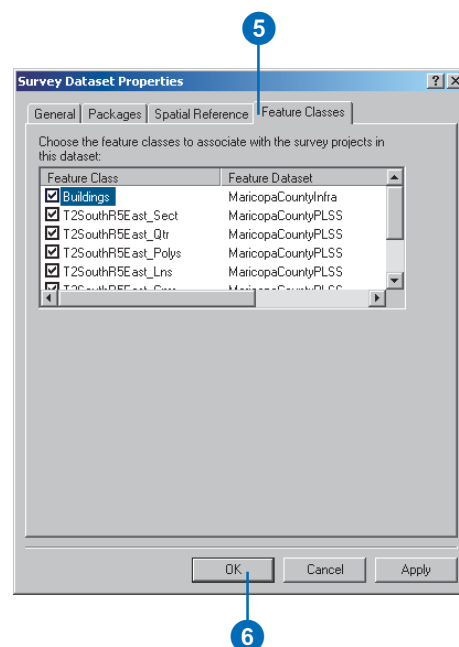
5

Survey Dataset Properties

?
X

General
Packages
Spatial Reference
Feature Classes

Choose the feature classes to associate with the survey projects in this dataset:

| Feature Class | Feature Dataset |
|---|---|
| Buildings | MaricopaCountyInfra |
| T2SouthR5East_Sect | MaricopaCountyPLSS |
| T2SouthR5East_Qtr | MaricopaCountyPLSS |
| T2SouthR5East_Polys | MaricopaCountyPLSS |
| T2SouthR5East_Lns | MaricopaCountyPLSS |
| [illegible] | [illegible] |

OK
Cancel
Apply

6